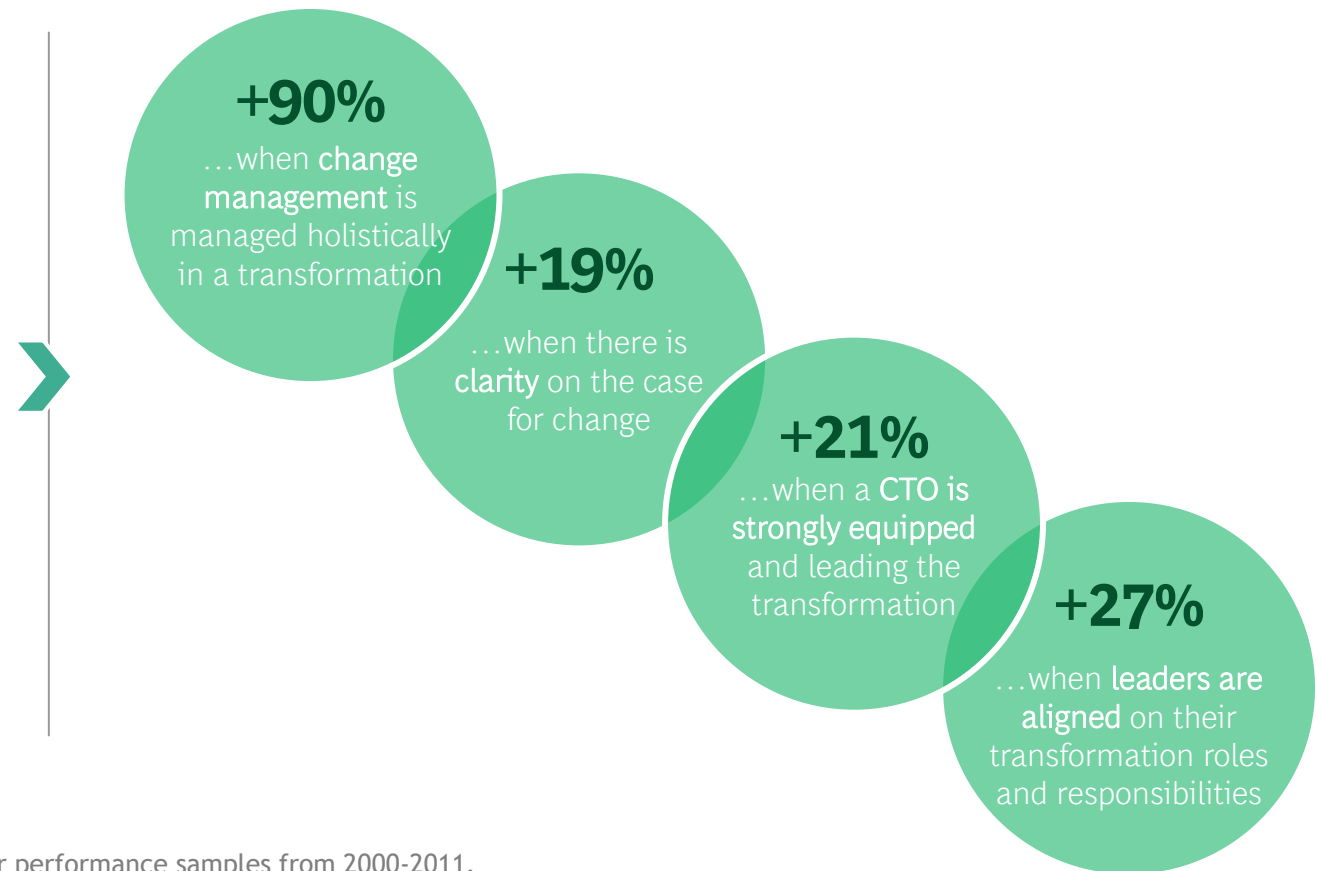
+90%
…when change management is managed holistically in a transformation

+19%
…when there is clarity on the case for change

+21%
…when a CTO is strongly equipped and leading the transformation

+27%
…when leaders are aligned on their transformation roles and responsibilities

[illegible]r performance samples from 2000-2011.